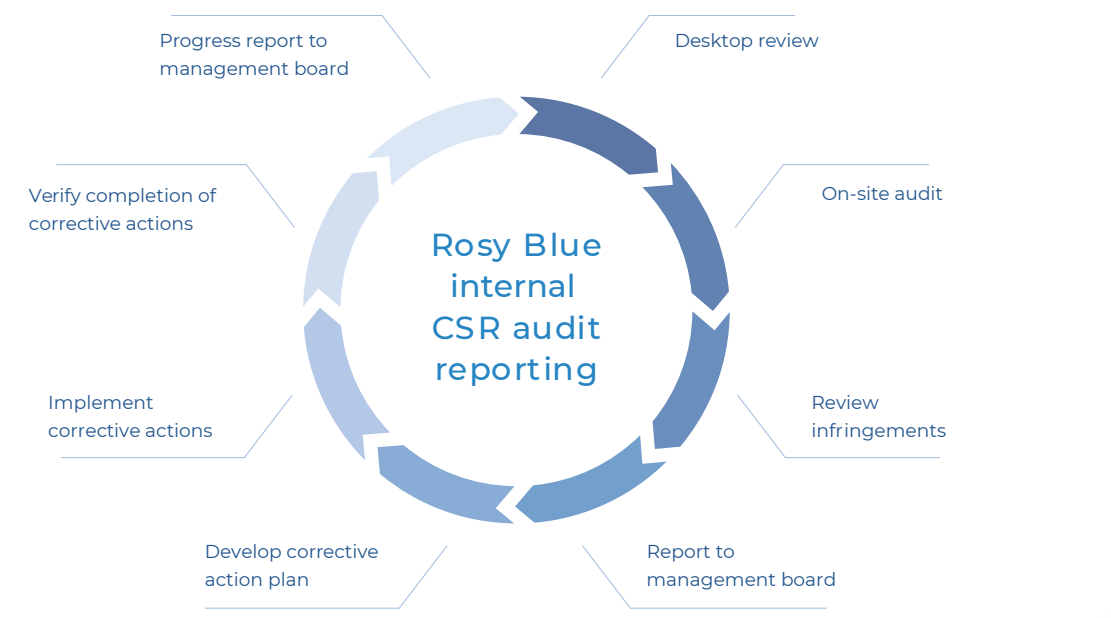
Rosy Blue internal CSR audit reporting

Desktop review

On-site audit

Review infringements

Report to management board

Develop corrective action plan

Implement corrective actions

Verify completion of corrective actions

Progress report to management board